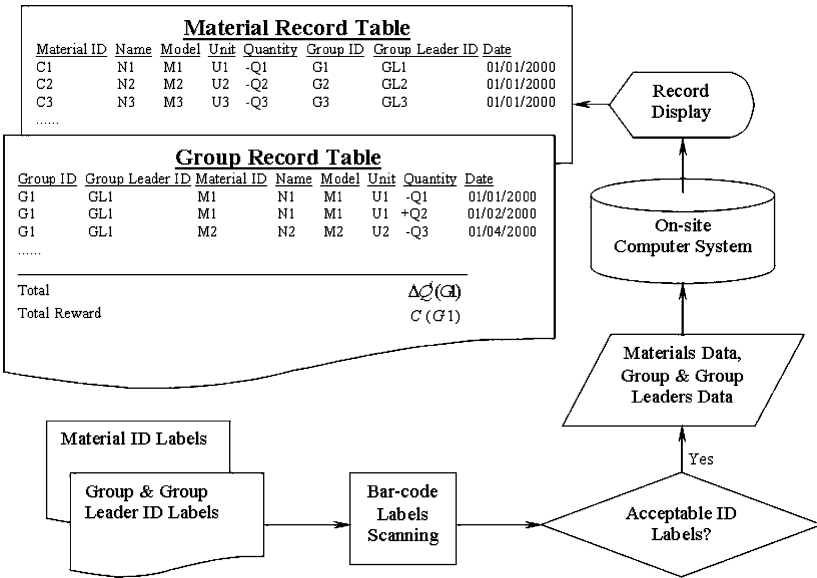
Material Record Table

| Material ID | Name | Model | Unit | Quantity | Group ID | Group Leader ID | Date |
|---|---|---|---|---|---|---|---|
| C1 | N1 | M1 | U1 | -Q1 | G1 | GL1 | 01/01/2000 |
| C2 | N2 | M2 | U2 | -Q2 | G2 | GL2 | 01/01/2000 |
| C3 | N3 | M3 | U3 | -Q3 | G3 | GL3 | 01/01/2000 |

......

Group Record Table

| Group ID | Group Leader ID | Material ID | Name | Model | Unit | Quantity | Date |
|---|---|---|---|---|---|---|---|
| G1 | GL1 | M1 | N1 | M1 | U1 | -Q1 | 01/01/2000 |
| G1 | GL1 | M1 | N1 | M1 | U1 | +Q2 | 01/02/2000 |
| G1 | GL1 | M2 | N2 | M2 | U2 | -Q3 | 01/04/2000 |

......

Total $\Delta Q^{i}(G1)$

Total Reward $C(G1)$

Record Display

On-site Computer System

Materials Data, Group & Group Leaders Data

Yes

Material ID Labels

Group & Group Leader ID Labels

Bar-code Labels Scanning

Acceptable ID Labels?